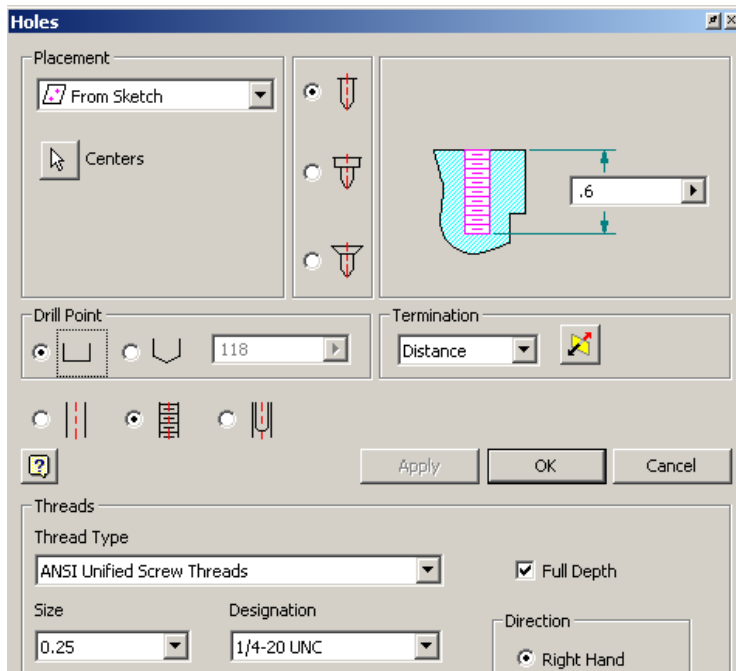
Holes

Placement

From Sketch

Centers

.6

Drill Point

118

Termination

Distance

Apply

OK

Cancel

Threads

Thread Type

ANSI Unified Screw Threads

Full Depth

Size

0.25

Designation

1/4-20 UNC

Direction

Right Hand